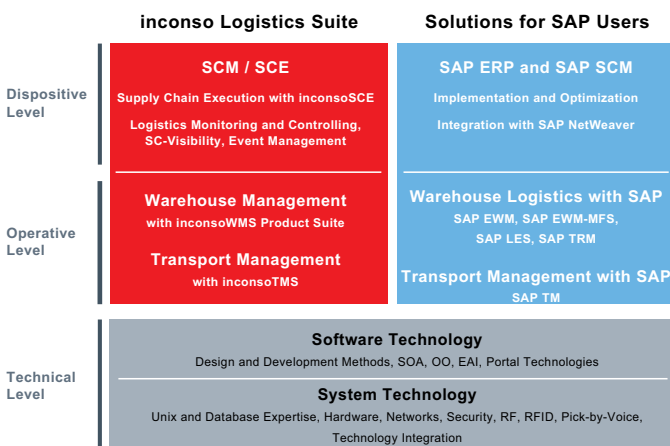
inconso Logistics Suite

Solutions for SAP Users

Dispositive Level

SCM / SCE

Supply Chain Execution with inconsoSCE

Logistics Monitoring and Controlling, SC-Visibility, Event Management

SAP ERP and SAP SCM

Implementation and Optimization

Integration with SAP NetWeaver

Operative Level

Warehouse Management

with inconsoWMS Product Suite

Transport Management

with inconsoTMS

Warehouse Logistics with SAP

SAP EWM, SAP EWM-MFS, SAP LES, SAP TRM

Transport Management with SAP

SAP TM

Technical Level

Software Technology

Design and Development Methods, SOA, OO, EAI, Portal Technologies

System Technology

Unix and Database Expertise, Hardware, Networks, Security, RF, RFID, Pick-by-Voice, Technology Integration